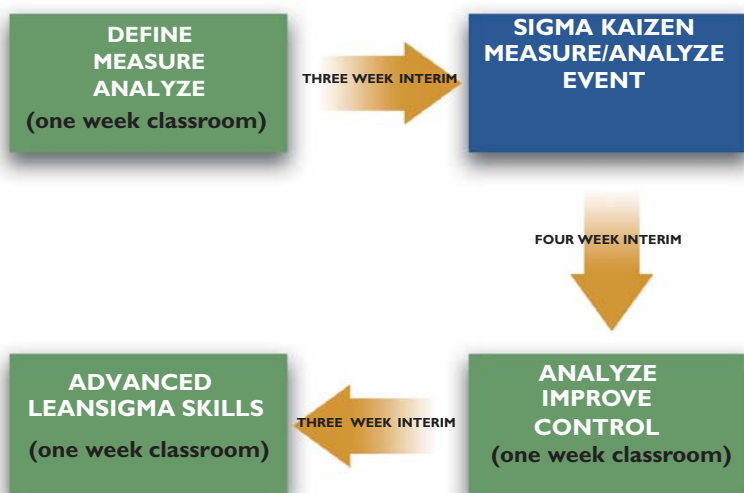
DEFINE
MEASURE
ANALYZE
(one week classroom)

THREE WEEK INTERIM

SIGMA KAIZEN
MEASURE/ANALYZE
EVENT

FOUR WEEK INTERIM

ANALYZE
IMPROVE
CONTROL
(one week classroom)

THREE WEEK INTERIM

ADVANCED
LEANSIGMA SKILLS
(one week classroom)